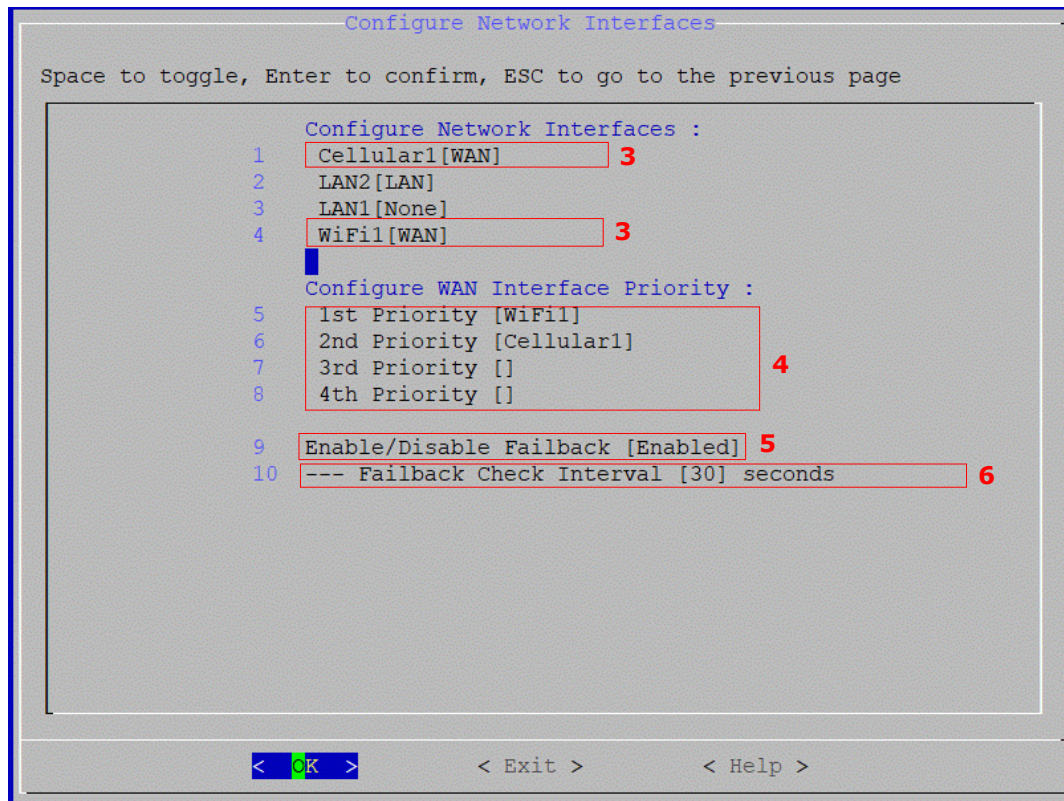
Configure Network Interfaces

Space to toggle, Enter to confirm, ESC to go to the previous page

Configure Network Interfaces :
1 Cellular1[WAN] 3
2 LAN2[LAN]
3 LAN1[None]
4 WiFi1[WAN] 3

Configure WAN Interface Priority :
5 1st Priority [WiFi1]
6 2nd Priority [Cellular1]
7 3rd Priority []
8 4th Priority []
4

9 Enable/Disable Failback [Enabled] 5
10 --- Failback Check Interval [30] seconds 6

< OK > < Exit > < Help >